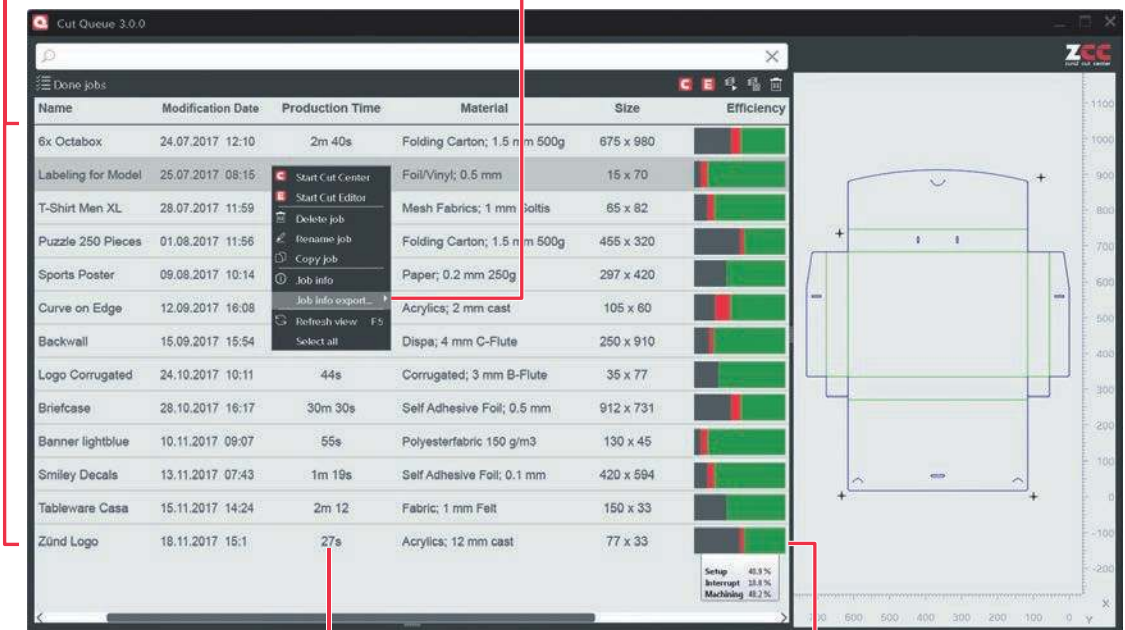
Cut Queue 3.0.0

ZCC zünd cut center

Done jobs

| Name | Modification Date | Production Time | Material | Size | Efficiency |
|---|---|---|---|---|---|
| 6x Octabox | 24.07.2017 12:10 | 2m 40s | Folding Carton; 1.5 mm 500g | 675 x 980 | |
| Labeling for Model | 25.07.2017 08:15 | | Foil/Vinyl; 0.5 mm | 15 x 70 | |
| T-Shirt Men XL | 28.07.2017 11:59 | | Mesh Fabrics; 1 mm Soltis | 65 x 82 | |
| Puzzle 250 Pieces | 01.08.2017 11:56 | | Folding Carton; 1.5 mm 500g | 455 x 320 | |
| Sports Poster | 09.08.2017 10:14 | | Paper; 0.2 mm 250g | 297 x 420 | |
| Curve on Edge | 12.09.2017 16:08 | | Acrylics; 2 mm cast | 105 x 60 | |
| Backwall | 15.09.2017 15:54 | | Dispa; 4 mm C-Flute | 250 x 910 | |
| Logo Corrugated | 24.10.2017 10:11 | 44s | Corrugated; 3 mm B-Flute | 35 x 77 | |
| Briefcase | 28.10.2017 16:17 | 30m 30s | Self Adhesive Foil; 0.5 mm | 912 x 731 | |
| Banner lightblue | 10.11.2017 09:07 | 55s | Polyesterfabric 150 g/m3 | 130 x 45 | |
| Smiley Decals | 13.11.2017 07:43 | 1m 19s | Self Adhesive Foil; 0.1 mm | 420 x 594 | |
| Tableware Casa | 15.11.2017 14:24 | 2m 12 | Fabric; 1 mm Felt | 150 x 33 | |
| Zünd Logo | 18.11.2017 15:1 | 27s | Acrylics; 12 mm cast | 77 x 33 | |

Start Cut Center
Start Cut Editor
Delete job
Rename job
Copy job
Job info
Job info export...
Refresh view F5
Select all

Setup 40.9 %
Interrupt 10.8 %
Machining 48.2 %

1100 1000 900 800 700 600 500 400 300 200 100 0 -100 -200
700 600 500 400 300 200 100 0 Y X